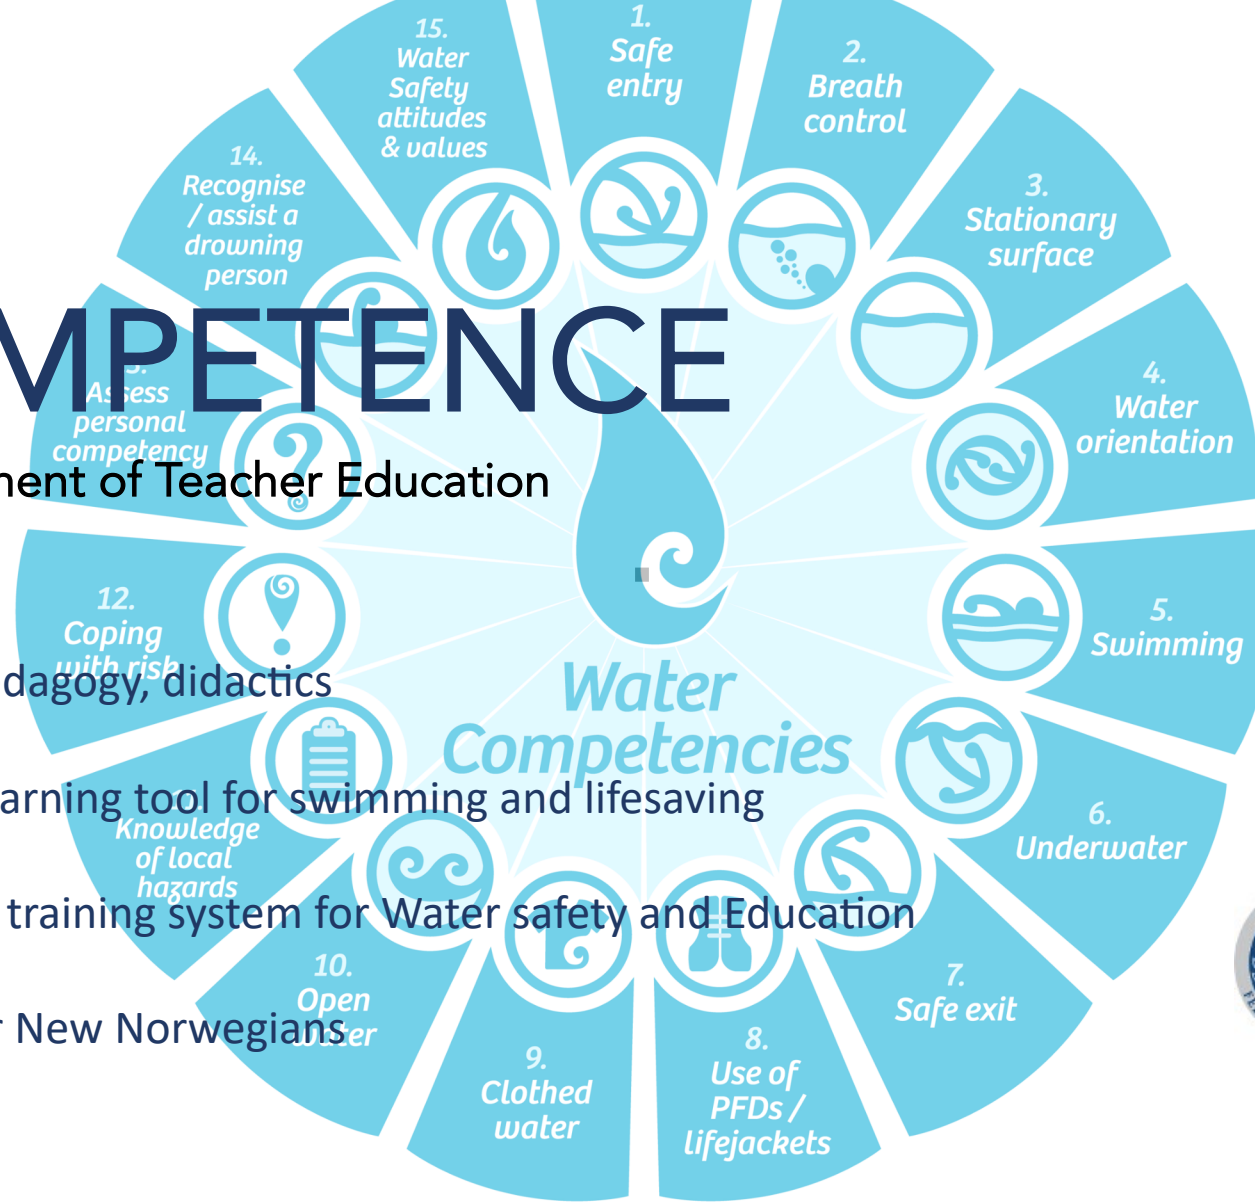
MPETENCE

nent of Teacher Education

dagogy, didactics

arning tool for swimming and lifesaving

training system for Water safety and Education

New Norwegians

1. Safe entry

2. Breath control

3. Stationary surface

4. Water orientation

5. Swimming

6. Underwater

7. Safe exit

8. Use of PFDs / lifejackets

9. Clothed water

10. Open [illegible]ter

Knowledge of local hazards

12. Coping with risk

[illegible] Assess personal competency

14. Recognise / assist a drowning person

15. Water Safety attitudes & values

Water Competencies